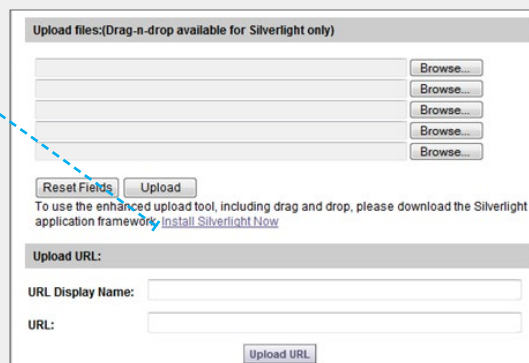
Upload files:(Drag-n-drop available for Silverlight only)

Browse...
Browse...
Browse...
Browse...
Browse...

Reset Fields Upload

To use the enhanced upload tool, including drag and drop, please download the Silverlight application framework. Install Silverlight Now

Upload URL:

URL Display Name:

URL:

Upload URL